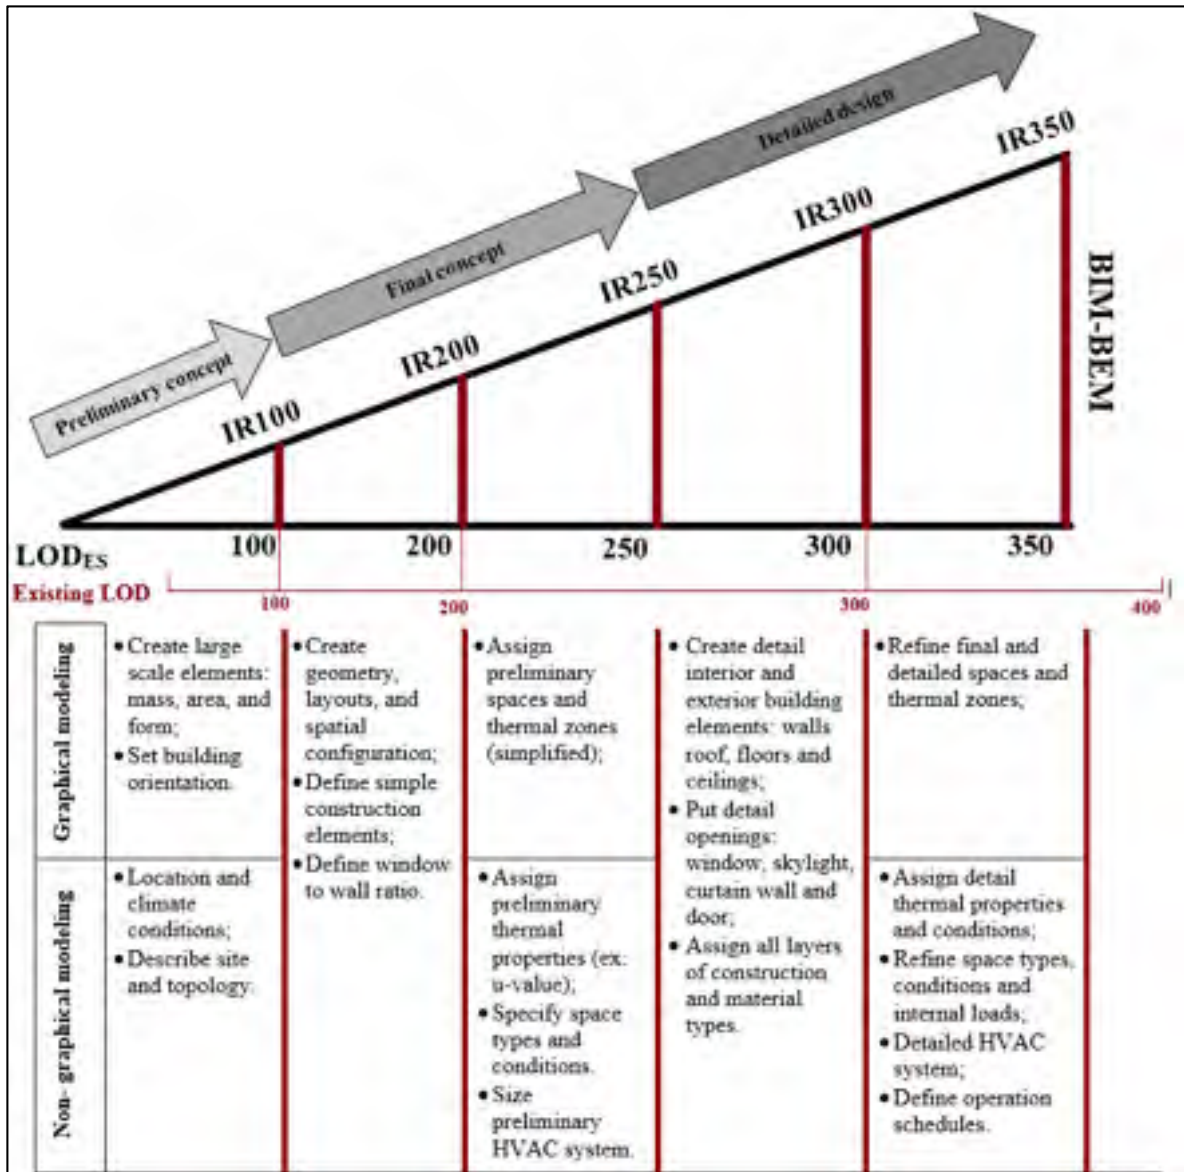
Preliminary concept

Final concept

Detailed design

IR100

IR200

IR250

IR300

IR350

BIM-BEM

LOD$_{ES}$

100

200

250

300

350

Existing LOD

100

200

300

400

Graphical modeling

• Create large scale elements: mass, area, and form;
• Set building orientation.

• Create geometry, layouts, and spatial configuration;
• Define simple construction elements;
• Define window to wall ratio.

• Assign preliminary spaces and thermal zones (simplified);

• Create detail interior and exterior building elements: walls roof, floors and ceilings;
• Put detail openings: window, skylight, curtain wall and door;
• Assign all layers of construction and material types.

• Refine final and detailed spaces and thermal zones;

Non- graphical modeling

• Location and climate conditions;
• Describe site and topology.

• Assign preliminary thermal properties (ex: u-value);
• Specify space types and conditions.
• Size preliminary HVAC system.

• Assign detail thermal properties and conditions;
• Refine space types, conditions and internal loads;
• Detailed HVAC system;
• Define operation schedules.